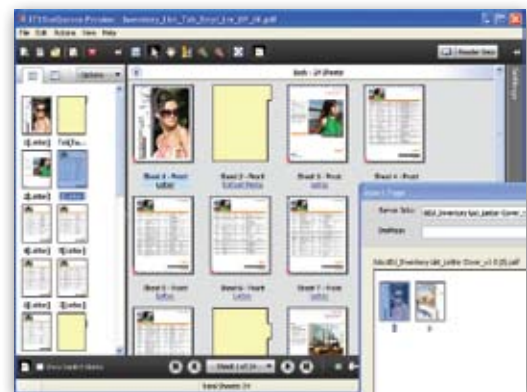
EFI Fiery Impose Preview - Inventory_Ltr_Tab_Cover_1_v1.0_28.pdf
File Edit Actions View Help
Reader Spec
Options
Book - 29 Sheets
Sheet 1 - Front Letter
Sheet 2 - Front Cut Leaf Media
Sheet 3 - Front Letter
Sheet 4 - Front
Sheet 5 - Front Letter
Sheet 6 - Front Letter
Sheet 7 - Front Letter
1(Letter)
Tab(Tu...
2(Letter)
Letter
3(Letter)
4(Letter)
5(Letter)
6(Letter)
7(Letter)
Show Explicit Sheets
Sheet 1 of 29
Total Sheets: 29
Insert Pages
Source Title:
Desktop:
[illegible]